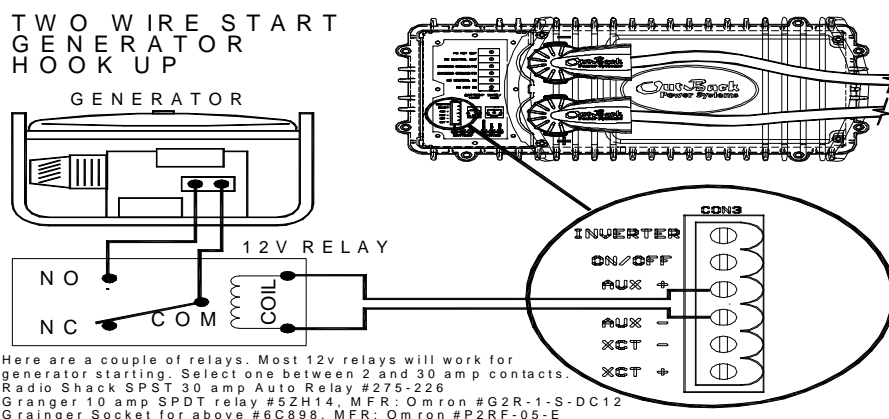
TWO WIRE START GENERATOR HOOK UP

GENERATOR

OutBack Power Systems

CON3

INVERTER

ON/OFF

AUX +

AUX −

XCT −

XCT +

12V RELAY

NO

NC

COM

COIL

Here are a couple of relays. Most 12v relays will work for generator starting. Select one between 2 and 30 amp contacts.
Radio Shack SPST 30 amp Auto Relay #275-226
Granger 10 amp SPDT relay #5ZH14, MFR: Omron #G2R-1-S-DC12
Grainger Socket for above #6C898, MFR: Omron #P2RF-05-E